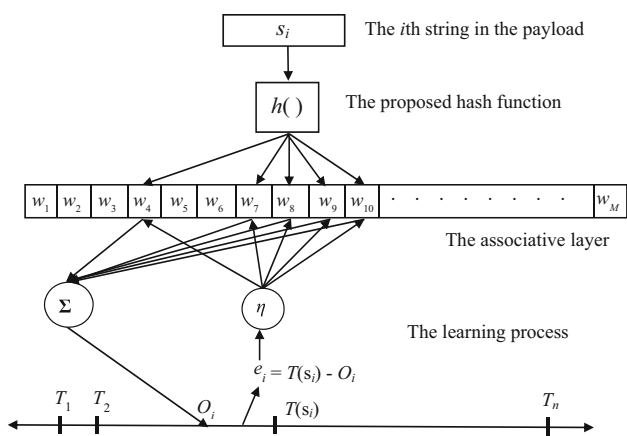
$s_i$

The $i$th string in the payload

$h(\,)$

The proposed hash function

| $w_1$ | $w_2$ | $w_3$ | $w_4$ | $w_5$ | $w_6$ | $w_7$ | $w_8$ | $w_9$ | $w_{10}$ | . . . . . . . . . | $w_M$ |
|---|---|---|---|---|---|---|---|---|---|---|---|

The associative layer

$\Sigma$

$\eta$

The learning process

$e_i = T(s_i) - O_i$

$T_1$ $T_2$ $O_i$ $T(s_i)$ $T_n$